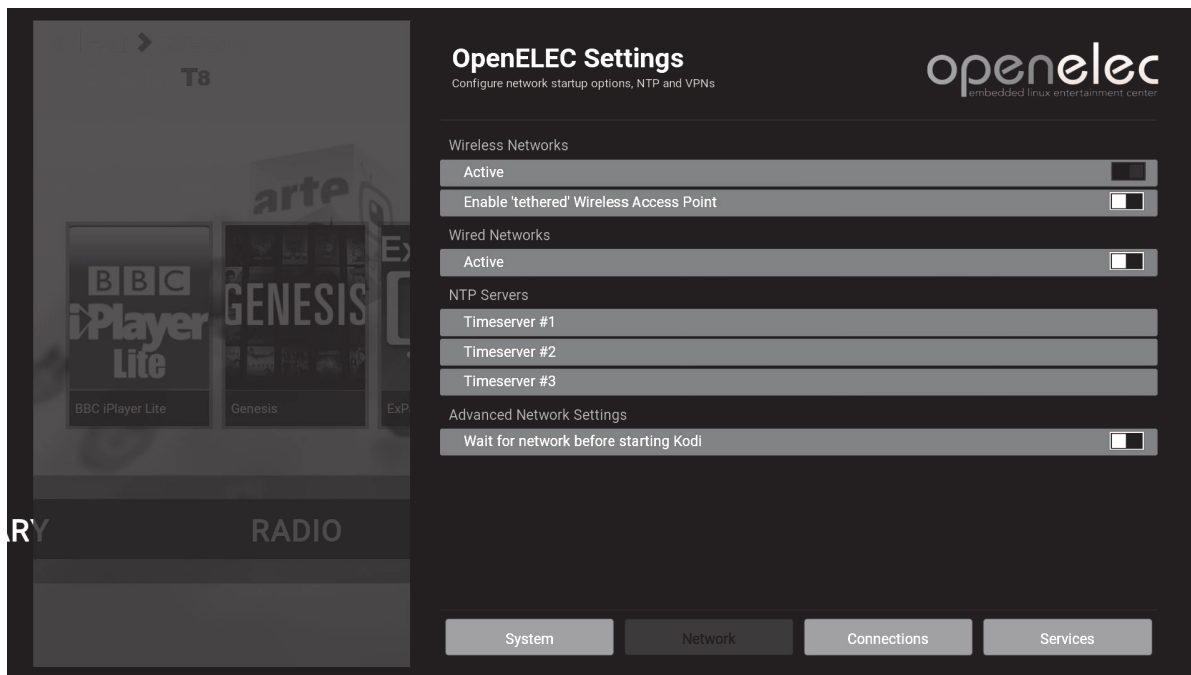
T8

arte

BBC iPlayer Lite

GENESIS

Ex

BBC iPlayer Lite

Genesis

ExP

ARY

RADIO

OpenELEC Settings
Configure network startup options, NTP and VPNs

openelec
embedded linux entertainment center

Wireless Networks

Active

Enable 'tethered' Wireless Access Point

Wired Networks

Active

NTP Servers

Timeserver #1

Timeserver #2

Timeserver #3

Advanced Network Settings

Wait for network before starting Kodi

System

Network

Connections

Services